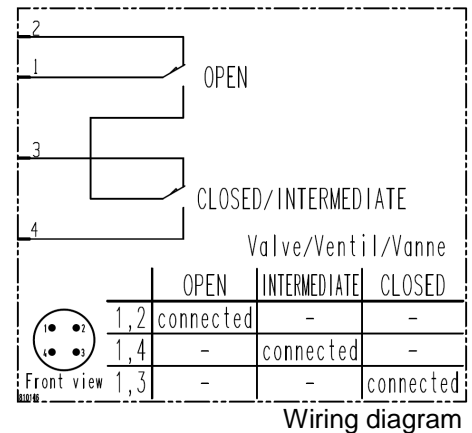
2
1
OPEN
3
CLOSED/INTERMEDIATE
4
Valve/Ventil/Vanne

| | OPEN | INTERMEDIATE | CLOSED |
|---|---|---|---|
| 1,2 | connected | - | - |
| 1,4 | - | connected | - |
| 1,3 | - | - | connected |

1 2 4 3
Front view
810146
Wiring diagram